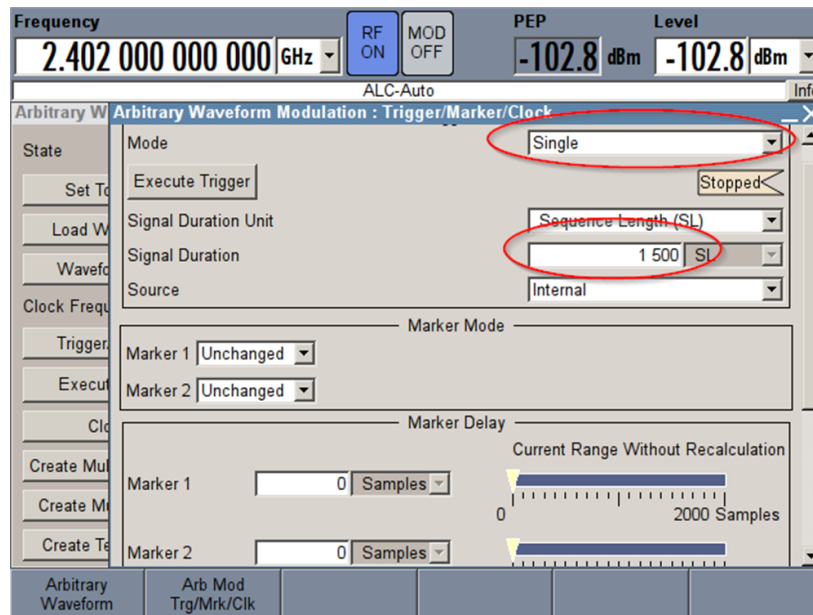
Frequency
2.402 000 000 000 GHz
RF ON
MOD OFF
PEP
-102.8 dBm
Level
-102.8 dBm
ALC-Auto
Inf

Arbitrary W
Arbitrary Waveform Modulation : Trigger/Marker/Clock
State
Set To
Load W
Wavefo
Clock Frequ
Trigger
Execu
Clo
Create Mul
Create Mu
Create Te

Mode
Single
Execute Trigger
Stopped
Signal Duration Unit
Sequence Length (SL)
Signal Duration
1 500
SL
Source
Internal

Marker Mode
Marker 1
Unchanged
Marker 2
Unchanged

Marker Delay
Current Range Without Recalculation
Marker 1
0
Samples
0
2000 Samples
Marker 2
0
Samples

Arbitrary Waveform
Arb Mod Trg/Mrk/Clk